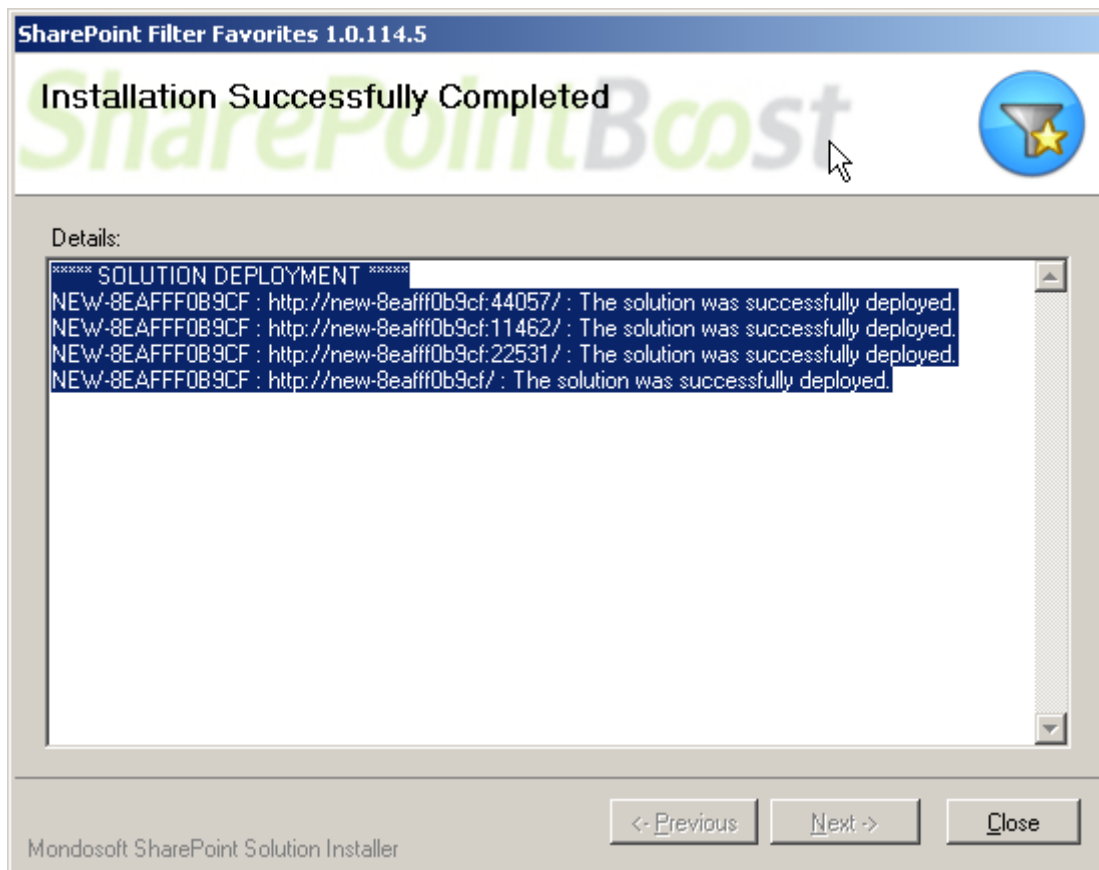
SharePoint Filter Favorites 1.0.114.5

Installation Successfully Completed

SharePointBoost

Details:

***** SOLUTION DEPLOYMENT *****
NEW-8EAFFF0B9CF : http://new-8eafff0b9cf:44057/ : The solution was successfully deployed.
NEW-8EAFFF0B9CF : http://new-8eafff0b9cf:11462/ : The solution was successfully deployed.
NEW-8EAFFF0B9CF : http://new-8eafff0b9cf:22531/ : The solution was successfully deployed.
NEW-8EAFFF0B9CF : http://new-8eafff0b9cf/ : The solution was successfully deployed.

<- Previous | Next -> | Close

Mondosoft SharePoint Solution Installer